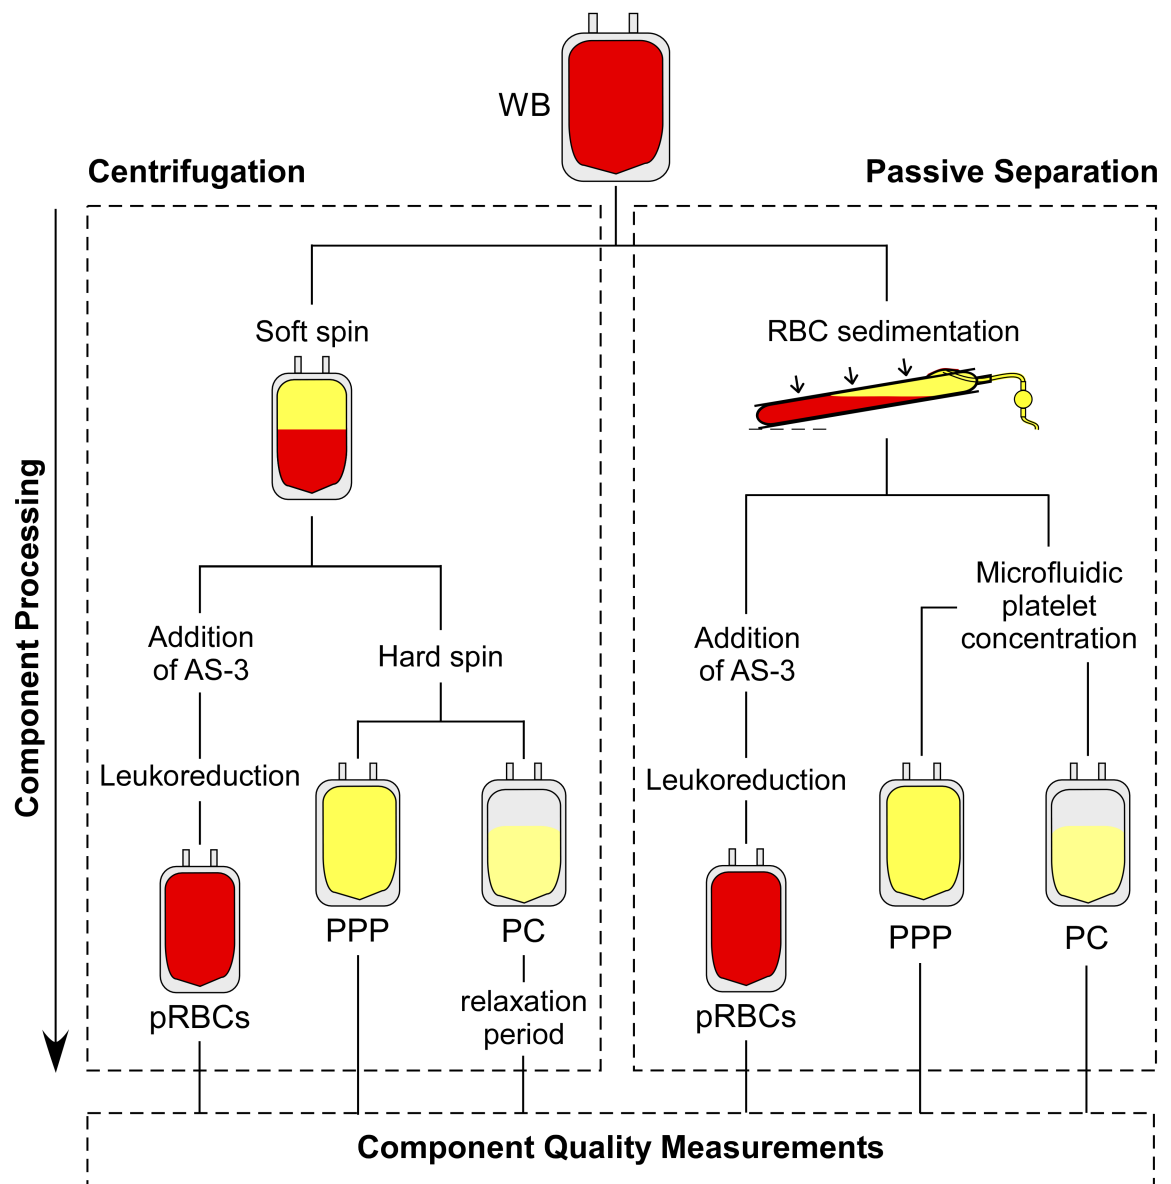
WB

Centrifugation

Passive Separation

Component Processing

Soft spin

Addition of AS-3

Hard spin

Leukoreduction

pRBCs

PPP

PC

relaxation period

RBC sedimentation

Microfluidic platelet concentration

Addition of AS-3

Leukoreduction

pRBCs

PPP

PC

Component Quality Measurements